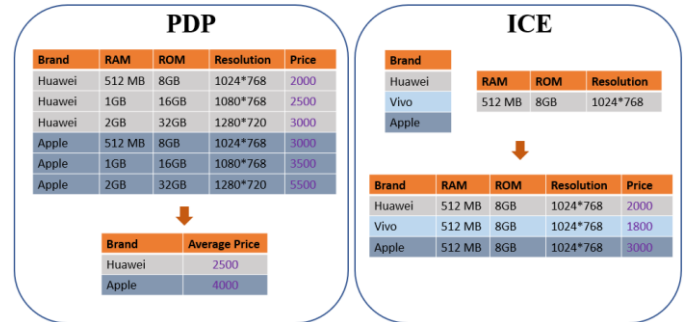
PDP

| Brand | RAM | ROM | Resolution | Price |
|---|---|---|---|---|
| Huawei | 512 MB | 8GB | 1024*768 | 2000 |
| Huawei | 1GB | 16GB | 1080*768 | 2500 |
| Huawei | 2GB | 32GB | 1280*720 | 3000 |
| Apple | 512 MB | 8GB | 1024*768 | 3000 |
| Apple | 1GB | 16GB | 1080*768 | 3500 |
| Apple | 2GB | 32GB | 1280*720 | 5500 |

| Brand | Average Price |
|---|---|
| Huawei | 2500 |
| Apple | 4000 |

ICE

| Brand |
|---|
| Huawei |
| Vivo |
| Apple |

| RAM | ROM | Resolution |
|---|---|---|
| 512 MB | 8GB | 1024*768 |

| Brand | RAM | ROM | Resolution | Price |
|---|---|---|---|---|
| Huawei | 512 MB | 8GB | 1024*768 | 2000 |
| Vivo | 512 MB | 8GB | 1024*768 | 1800 |
| Apple | 512 MB | 8GB | 1024*768 | 3000 |